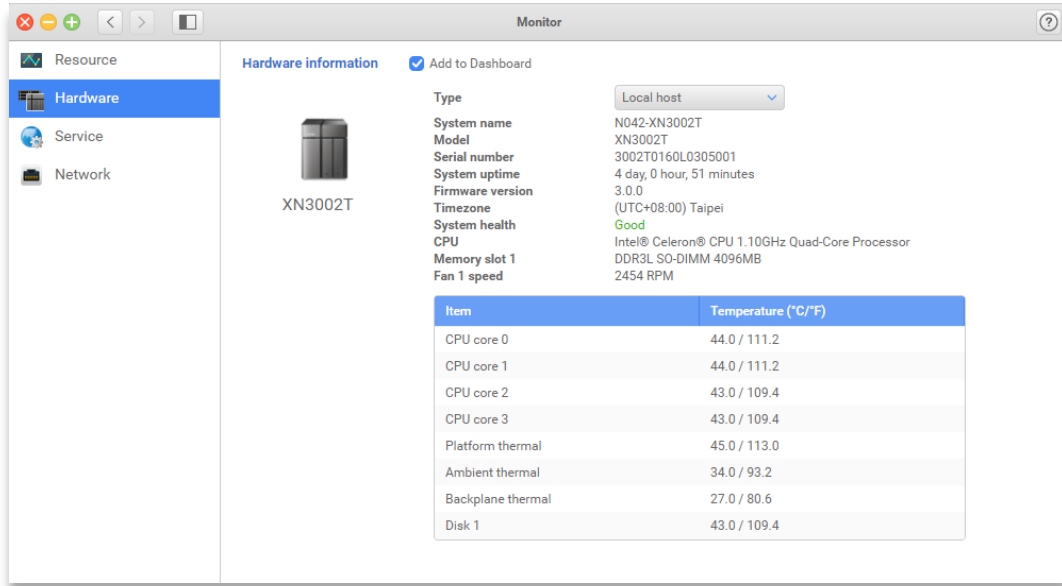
Monitor

Resource
Hardware
Service
Network

Hardware information

Add to Dashboard

XN3002T

| Type | Local host |
|---|---|
| System name | N042-XN3002T |
| Model | XN3002T |
| Serial number | 3002T0160L0305001 |
| System uptime | 4 day, 0 hour, 51 minutes |
| Firmware version | 3.0.0 |
| Timezone | (UTC+08:00) Taipei |
| System health | Good |
| CPU | Intel® Celeron® CPU 1.10GHz Quad-Core Processor |
| Memory slot 1 | DDR3L SO-DIMM 4096MB |
| Fan 1 speed | 2454 RPM |

| Item | Temperature (°C/°F) |
|---|---|
| CPU core 0 | 44.0 / 111.2 |
| CPU core 1 | 44.0 / 111.2 |
| CPU core 2 | 43.0 / 109.4 |
| CPU core 3 | 43.0 / 109.4 |
| Platform thermal | 45.0 / 113.0 |
| Ambient thermal | 34.0 / 93.2 |
| Backplane thermal | 27.0 / 80.6 |
| Disk 1 | 43.0 / 109.4 |